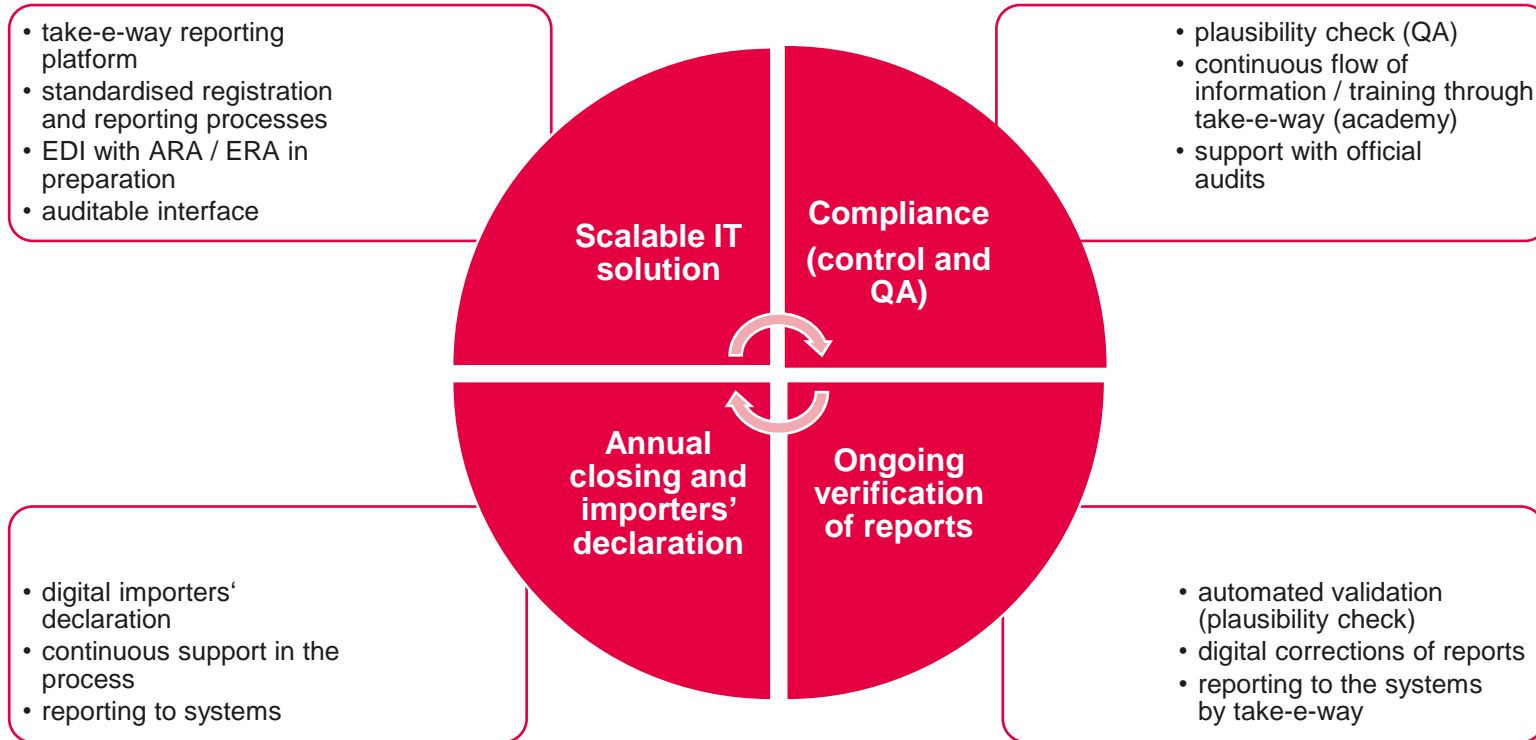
• take-e-way reporting platform
• standardised registration and reporting processes
• EDI with ARA / ERA in preparation
• auditable interface

• plausibility check (QA)
• continuous flow of information / training through take-e-way (academy)
• support with official audits

Scalable IT solution

Compliance (control and QA)

Annual closing and importers' declaration

Ongoing verification of reports

• digital importers' declaration
• continuous support in the process
• reporting to systems

• automated validation (plausibility check)
• digital corrections of reports
• reporting to the systems by take-e-way